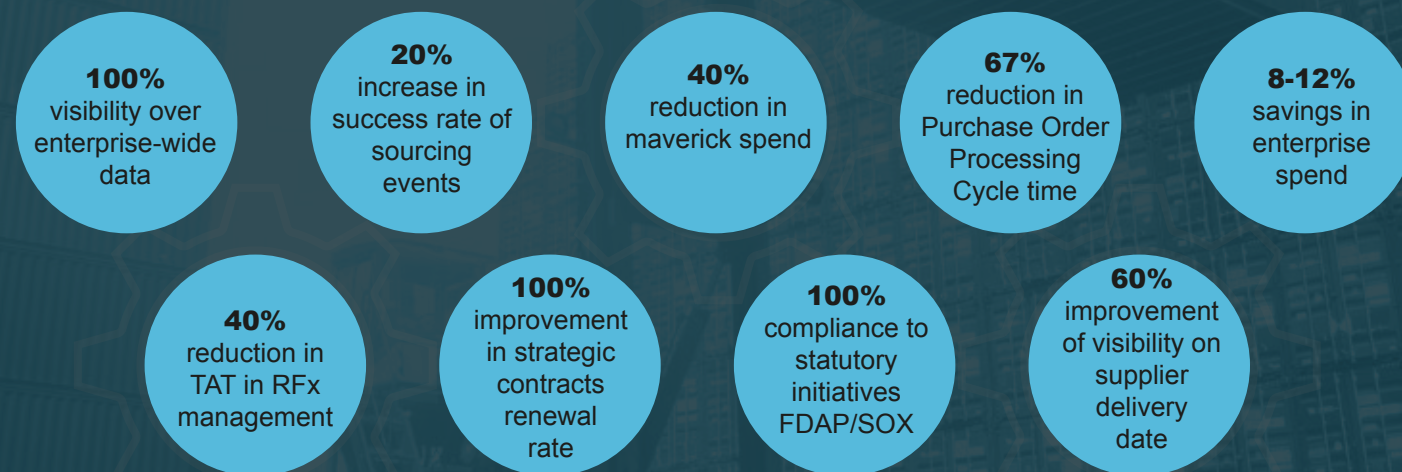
100%
visibility over enterprise-wide data

20%
increase in success rate of sourcing events

40%
reduction in maverick spend

67%
reduction in Purchase Order Processing Cycle time

8-12%
savings in enterprise spend

40%
reduction in TAT in RFx management

100%
improvement in strategic contracts renewal rate

100%
compliance to statutory initiatives FDAP/SOX

60%
improvement of visibility on supplier delivery date